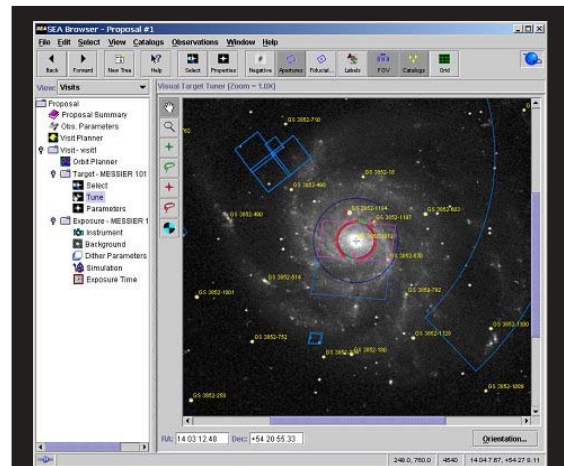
SEA Browser - Proposal #1
File Edit Select View Catalogs Observations Window Help
Back Forward New Tree Help Select Properties Negative Apertures Fiducial... Labels FOV Catalogs Grid
View: Visits
Visual Target Tuner (Zoom = 1.0X)
Proposal
Proposal Summary
Obs. Parameters
Visit Planner
Visit - visit1
Orbit Planner
Target - MESSIER 101
Select
Tune
Parameters
Exposure - MESSIER 1
Instrument
Background
Dither Parameters
Simulation
Exposure Time
GS 3852-710
GS 3852-10
GS 3852-495
GS 3852-1164
GS 3852-1197
GS 3852-480
GS 3852-623
GS 3852-870
GS 3852-514
GS 3852-792
GS 3852-1001
GS 3852-752
GS 3852-1120
GS 3852-1100
GS 3852-180
GS 3852-1209
GS 3852-250
RA: 14 03 12.48 Dec: +54 20 55.33
Orientation...
248.0, 760.0 4640 14 04 7.67, +54 27 8.11